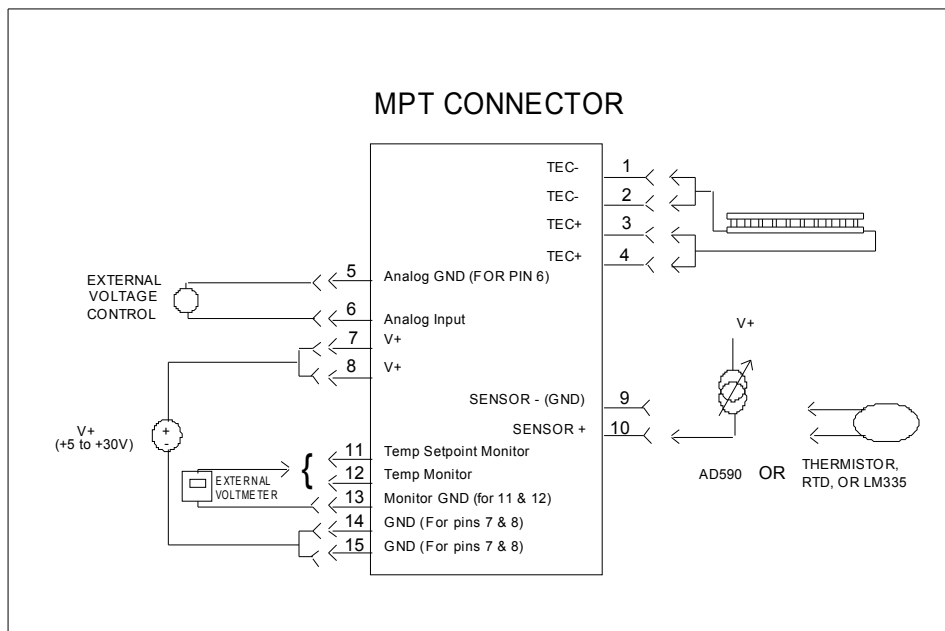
MPT CONNECTOR

TEC-
1
TEC-
2
TEC+
3
TEC+
4

EXTERNAL VOLTAGE CONTROL

5
Analog GND (FOR PIN 6)
6
Analog Input
7
V+
8
V+

V+

SENSOR - (GND)
9
SENSOR +
10

V+ (+5 to +30V)

+
-

11
Temp Setpoint Monitor
12
Temp Monitor
EXTERNAL VOLTMETER
13
Monitor GND (for 11 & 12)
14
GND (For pins 7 & 8)
15
GND (For pins 7 & 8)

AD590
OR
THERMISTOR, RTD, OR LM335